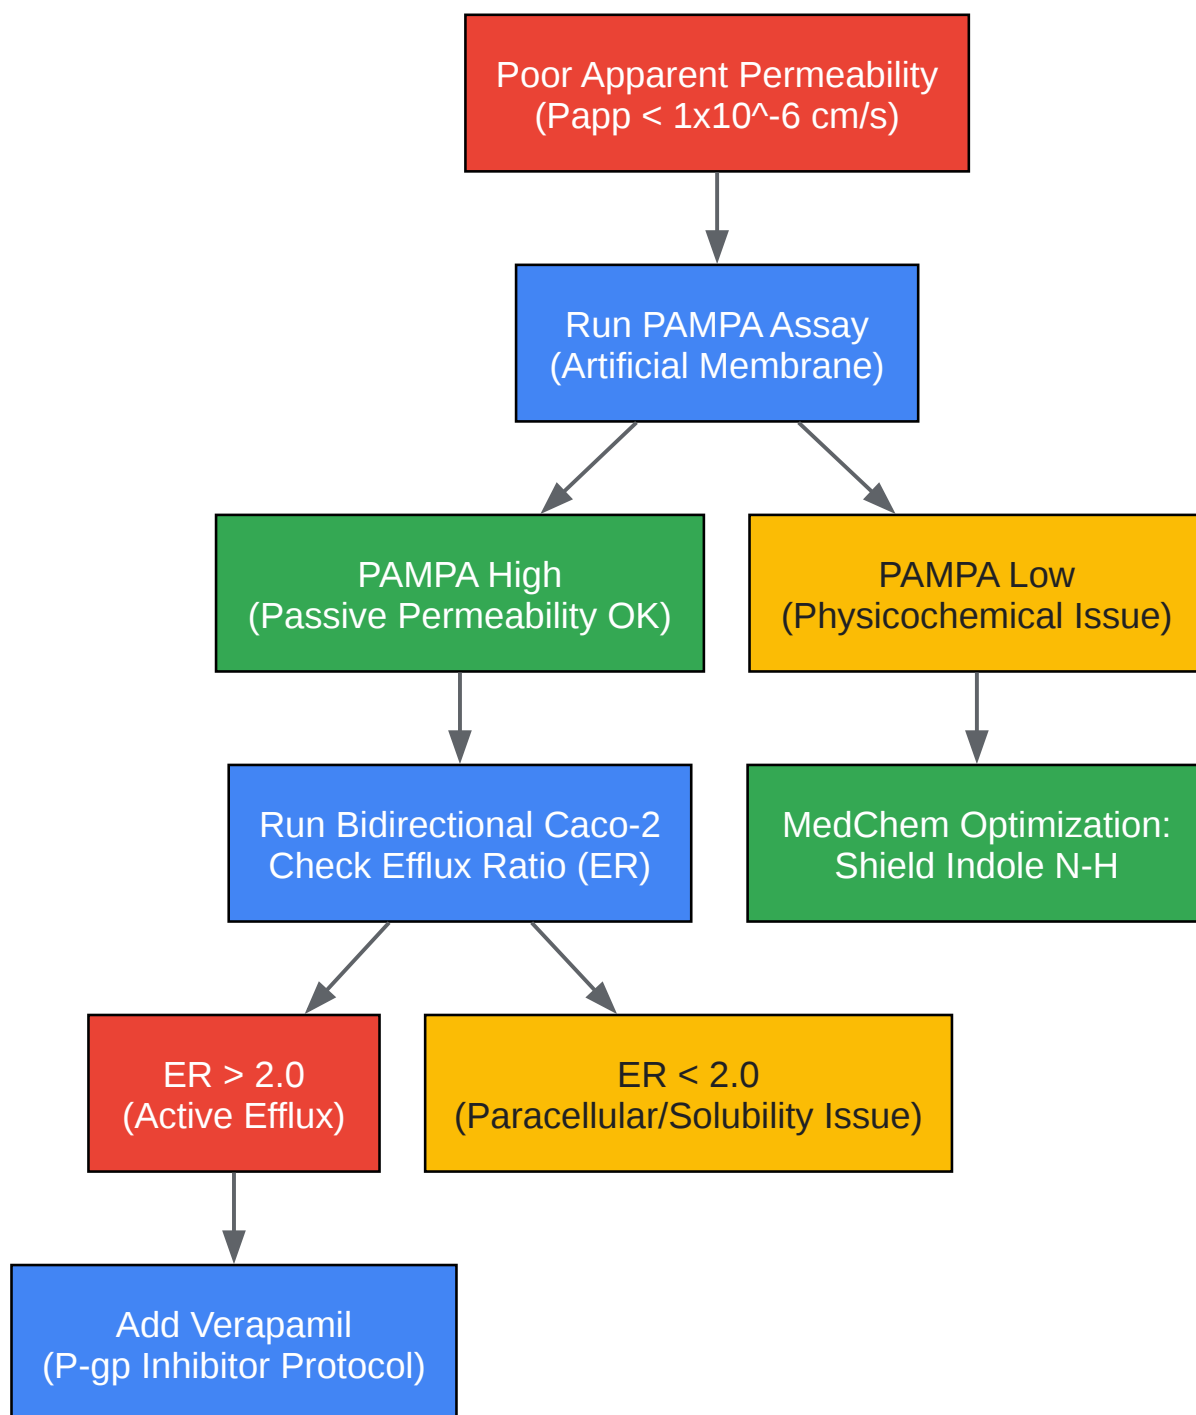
Poor Apparent Permeability
(Papp < 1x10^-6 cm/s)

Run PAMPA Assay
(Artificial Membrane)

PAMPA High
(Passive Permeability OK)

PAMPA Low
(Physicochemical Issue)

Run Bidirectional Caco-2
Check Efflux Ratio (ER)

MedChem Optimization:
Shield Indole N-H

ER > 2.0
(Active Efflux)

ER < 2.0
(Paracellular/Solubility Issue)

Add Verapamil
(P-gp Inhibitor Protocol)